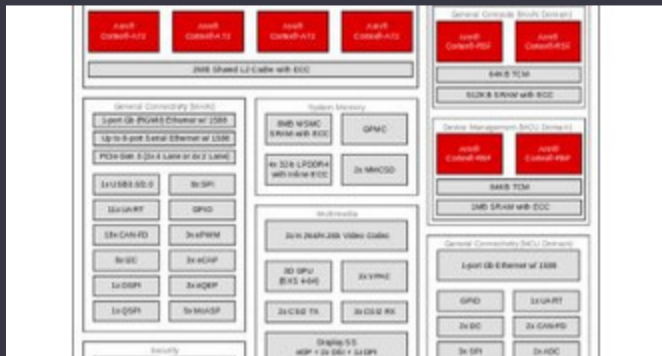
Arm®
Cortex®-A72

Arm®
Cortex®-A72

Arm®
Cortex®-A72

Arm®
Cortex®-A72

2MB Shared L2 Cache with ECC

General Compute (Main) Domain

Arm®
Cortex®-R5F

Arm®
Cortex®-R5F

64KB TCM

512KB SRAM with ECC

Device Management (MCU) Domain

Arm®
Cortex®-R5F

Arm®
Cortex®-R5F

64KB TCM

1MB SRAM with ECC

General Connectivity (Main)

1-port Gb (RGMII) Ethernet w/ 1588

Up to 8-port Serial Ethernet w/ 1588

PCIe Gen 3 (2x 4 Lane or 4x 2 Lane)

1x USB3.0/2.0

8x SPI

11x UART

GPIO

18x CAN-FD

3x ePWM

8x I2C

3x eCAP

1x OSPI

3x eQEP

1x QSPI

5x McASP

System Memory

8MB MSMC SRAM with ECC

GPMC

4x 32-b LPDDR4 with inline ECC

2x MMCSD

Multimedia

2x H.264/H.265 Video Codec

3D GPU (BXS 4-64)

2x VPAC

2x CSI2 TX

2x CSI2 RX

Display SS
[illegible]

General Connectivity (MCU Domain)

1-port Gb Ethernet w/ 1588

GPIO

1x UART

2x I2C

2x CAN-FD

3x SPI

2x ADC

Security